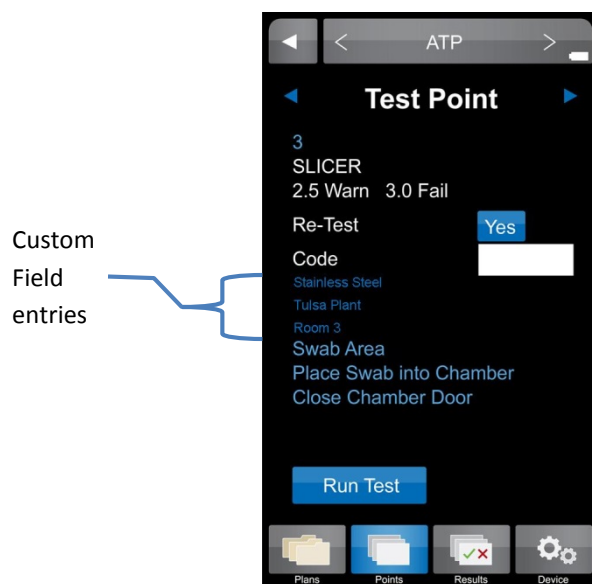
Custom Field entries

< ATP >

Test Point

3
SLICER
2.5 Warn 3.0 Fail

Re-Test Yes

Code

Stainless Steel
Tulsa Plant
Room 3

Swab Area
Place Swab into Chamber
Close Chamber Door

Run Test

Plans Points Results Device